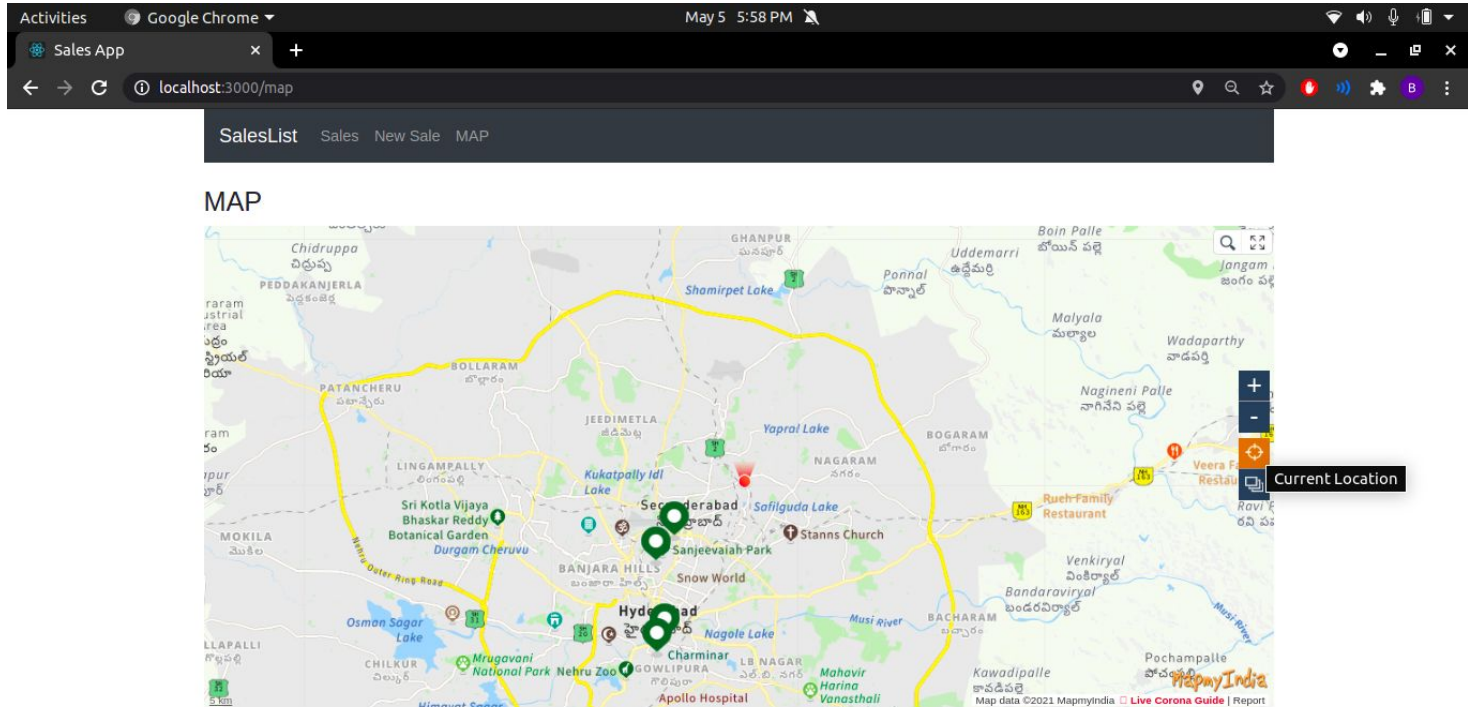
Activities Google Chrome May 5 5:58 PM

Sales App ×

localhost:3000/map

SalesList Sales New Sale MAP

MAP

Chidruppa
PEDDAKANJERLA
GHANPUR
Shamirpet Lake
Uddemarri
Ponnal
Boin Palle
Jangam
Malyala
Wadaparthy
PATANCHERU
BOLLARAM
JEEDIMETLA
Yapral Lake
Nagineni Palle
BOGARAM
NAGARAM
LINGAMPALLY
Kukatpally Idl Lake
Secunderabad
Safilguda Lake
Sri Kotla Vijaya Bhaskar Reddy Botanical Garden
Durgam Cheruvu
Sanjeevaiah Park
Stanns Church
Ruchi Family Restaurant
Veera F Restau
Ravi F
MOKILA
BANJARA HILLS
Snow World
Venkiryal
Bandaraviryal
Outer Ring Road
Osman Sagar Lake
Hyderabad
Nagole Lake
Musi River
BACHARAM
Musi River
LAPALLI
CHILKUR
Mrugavani National Park
Nehru Zoo
GOWLIPURA
Charminar
LB NAGAR
Mahavir Harina Vanasthali
Kawadipalle
Pochampalle
Apollo Hospital
Himayat Sagar
5 km
Map data ©2021 MapmyIndia Live Corona Guide | Report
MapmyIndia

+
-
Current Location